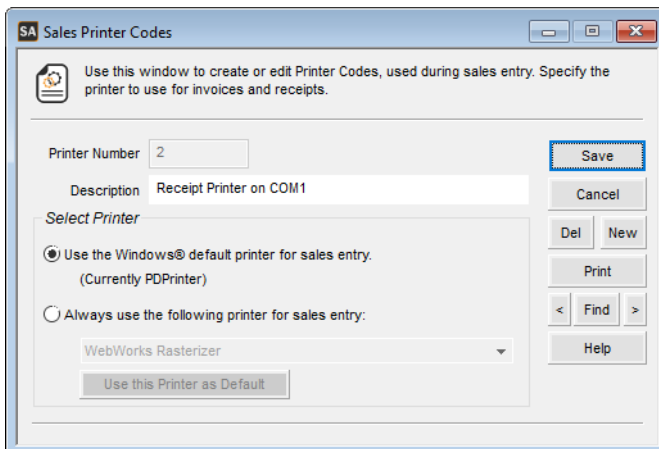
SA Sales Printer Codes

Use this window to create or edit Printer Codes, used during sales entry. Specify the printer to use for invoices and receipts.

Printer Number 2

Description Receipt Printer on COM1

Select Printer

Use the Windows® default printer for sales entry.
(Currently PDPrinter)

Always use the following printer for sales entry:

WebWorks Rasterizer

Use this Printer as Default

Save
Cancel
Del
New
Print
<
Find
>
Help